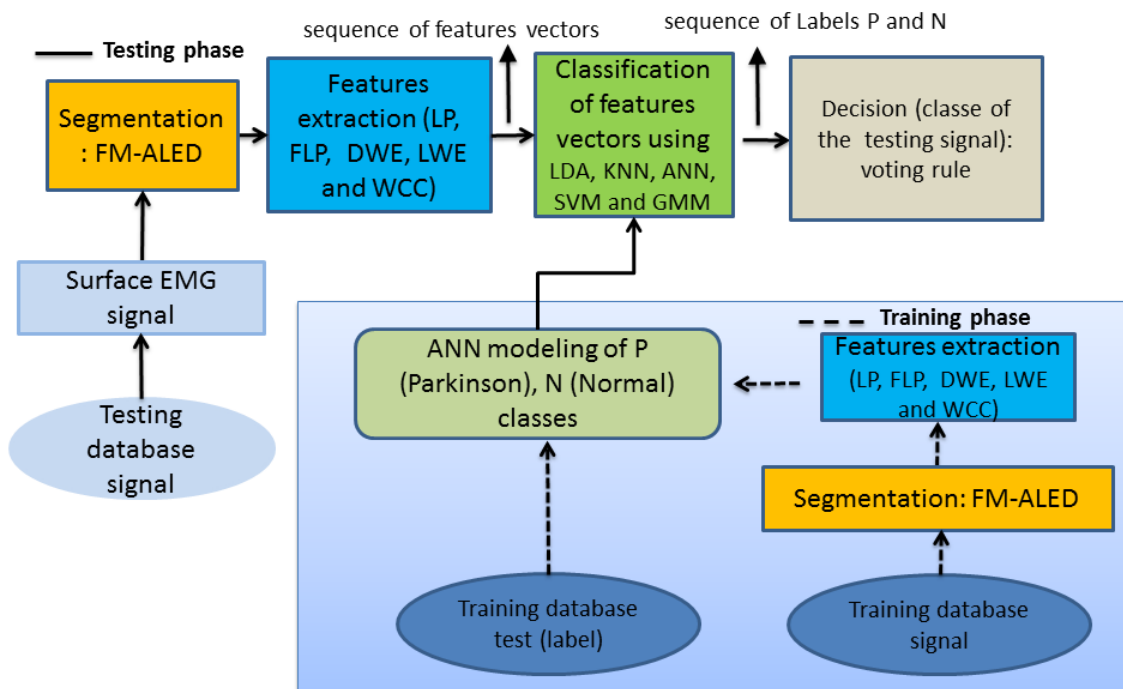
Testing phase

Segmentation : FM-ALED

Features extraction (LP, FLP, DWE, LWE and WCC)

sequence of features vectors

Classification of features vectors using LDA, KNN, ANN, SVM and GMM

sequence of Labels P and N

Decision (classe of the testing signal): voting rule

Surface EMG signal

Testing database signal

Training phase

ANN modeling of P (Parkinson), N (Normal) classes

Features extraction (LP, FLP, DWE, LWE and WCC)

Segmentation: FM-ALED

Training database test (label)

Training database signal